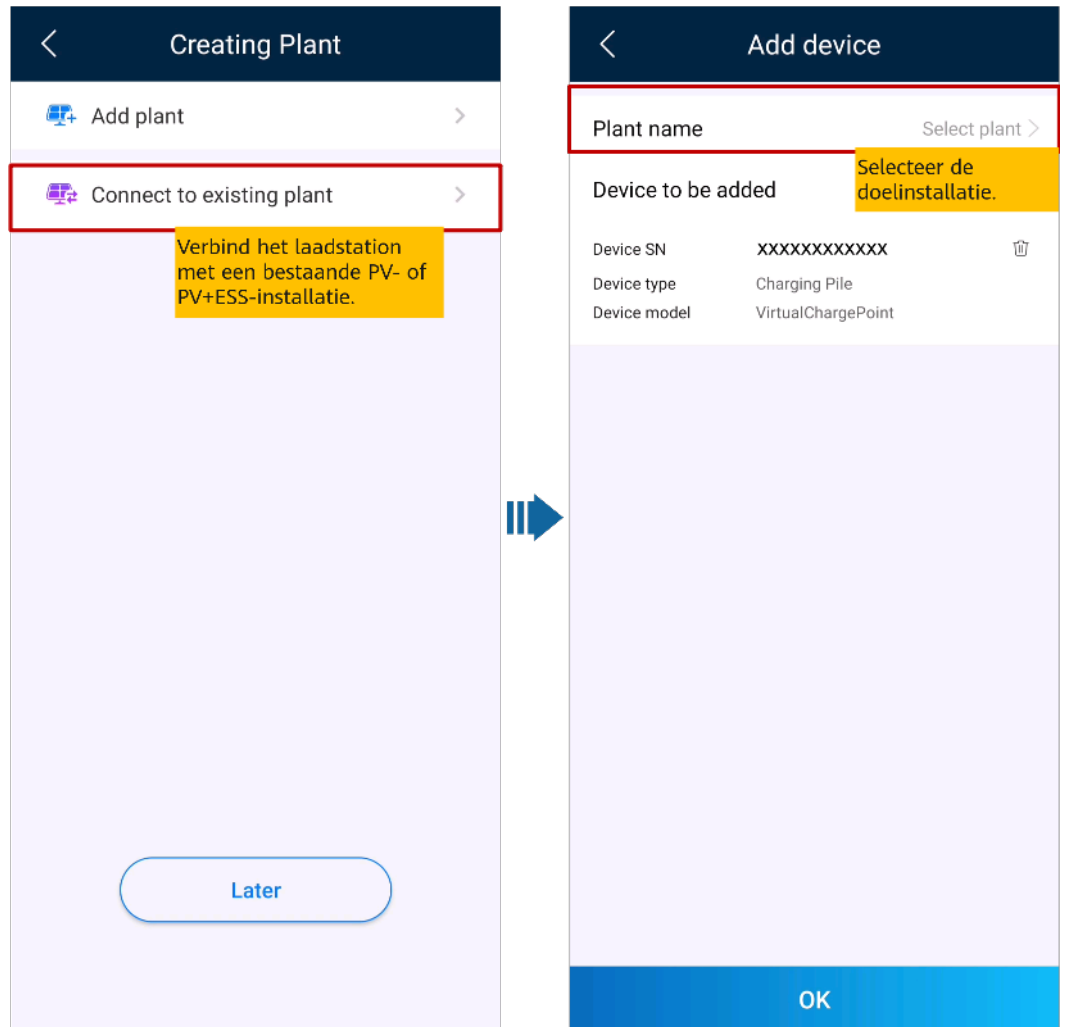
Creating Plant

Add plant

Connect to existing plant

Verbind het laadstation met een bestaande PV- of PV+ESS-installatie.

Later

Add device

Plant name Select plant

Selecteer de doelinstallatie.

Device to be added

Device SN XXXXXXXXXXXX

Device type Charging Pile

Device model VirtualChargePoint

OK